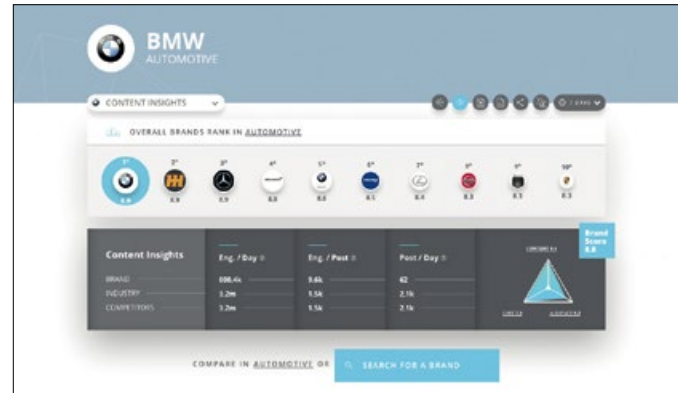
BMW
AUTOMOTIVE

CONTENT INSIGHTS

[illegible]

OVERALL BRANDS RANK IN AUTOMOTIVE

1° 2° 3° 4° 5° 6° 7° 8° 9° 10°

8.9 8.9 8.9 8.8 8.8 8.5 8.4 8.3 8.3 8.3

| Content Insights | Eng. / Day | Eng. / Post | Post / Day |
|---|---|---|---|
| BRAND | 606.4k | 9.6k | 62 |
| INDUSTRY | 1.2m | 1.5k | 2.1k |
| COMPETITORS | 1.2m | 1.5k | 2.1k |

Brand Score 8.8

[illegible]

COMPARE IN AUTOMOTIVE OR SEARCH FOR A BRAND